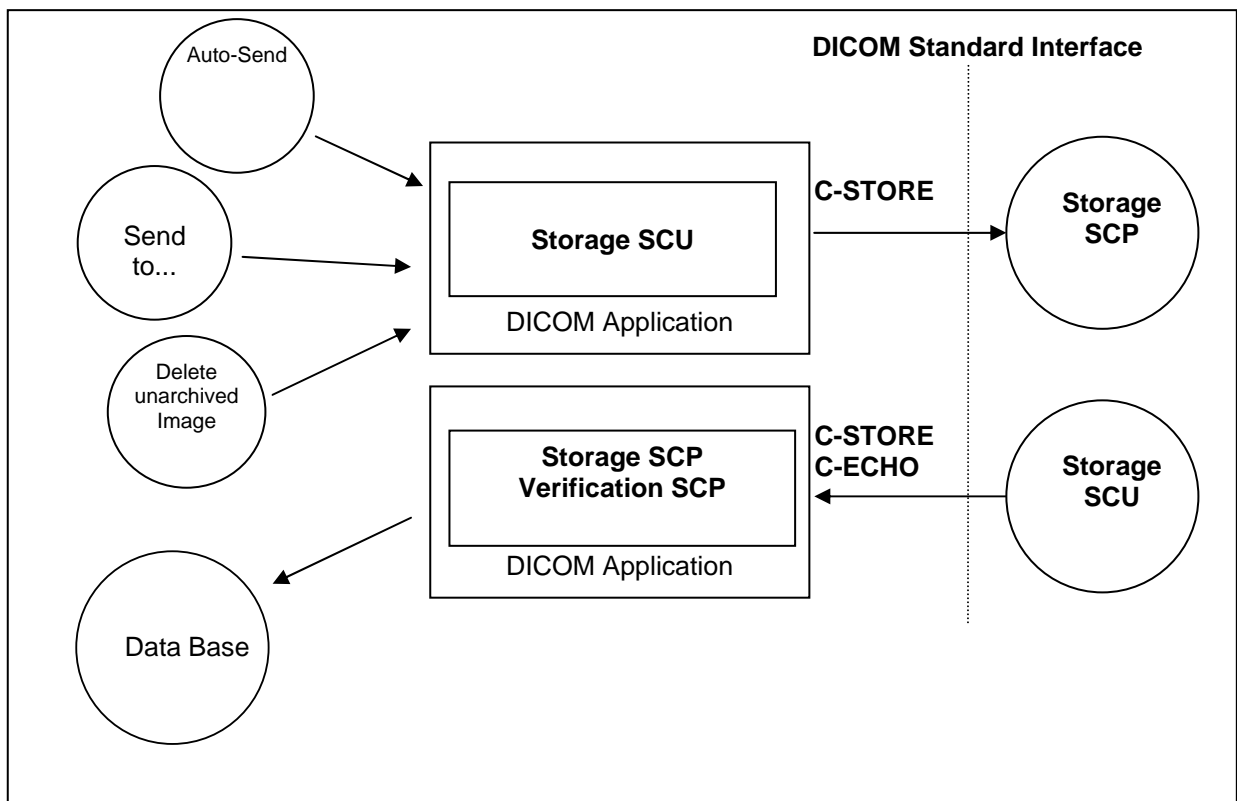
DICOM Standard Interface

Auto-Send

Send to...

Delete unarchived Image

Storage SCU

DICOM Application

C-STORE

Storage SCP

Storage SCP
Verification SCP

DICOM Application

C-STORE
C-ECHO

Storage SCU

Data Base